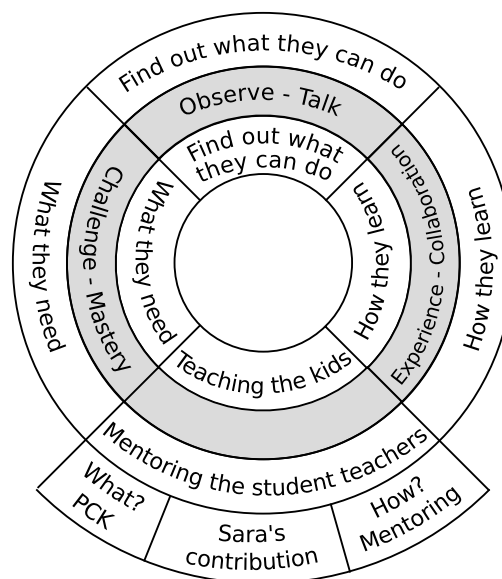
Find out what they can do

Observe - Talk

Find out what they can do

What they need

Challenge - Mastery

How they learn

Experience - Collaboration

How they learn

What they need

Teaching the kids

Mentoring the student teachers

What? PCK

Sara's contribution

How? Mentoring